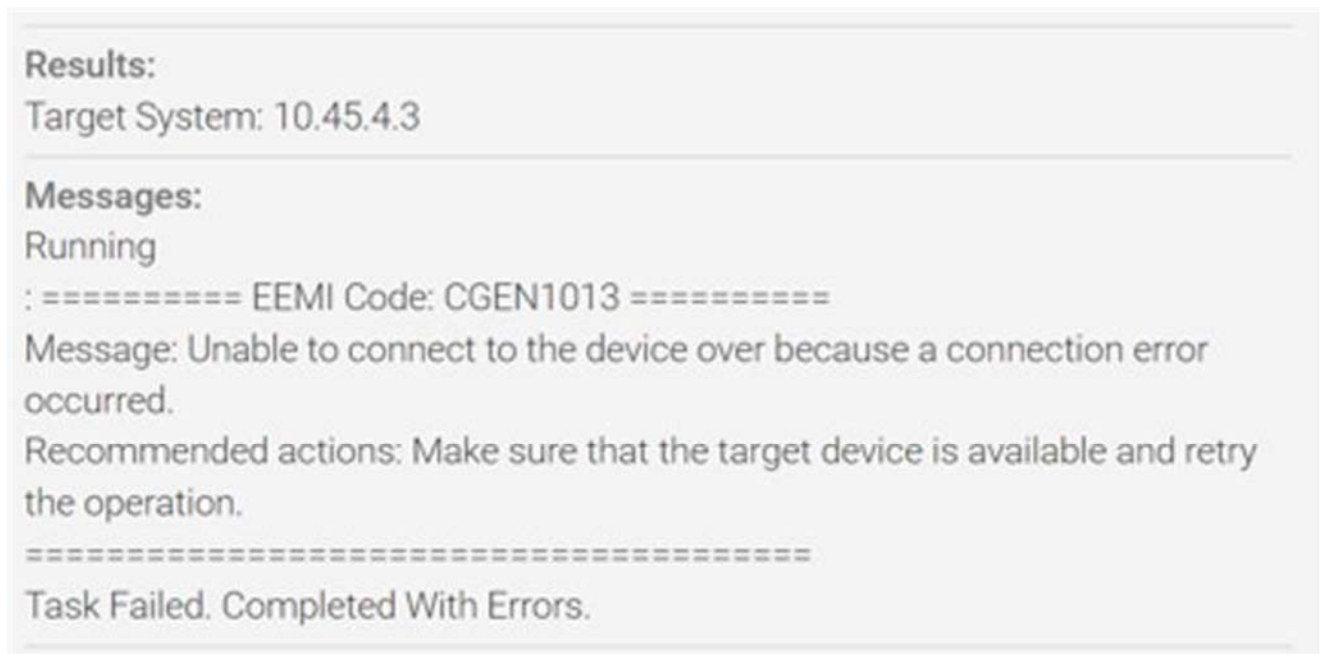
Results:
Target System: 10.45.4.3

Messages:
Running
: ========== EEMI Code: CGEN1013 ==========
Message: Unable to connect to the device over because a connection error occurred.
Recommended actions: Make sure that the target device is available and retry the operation.
========================================
Task Failed. Completed With Errors.